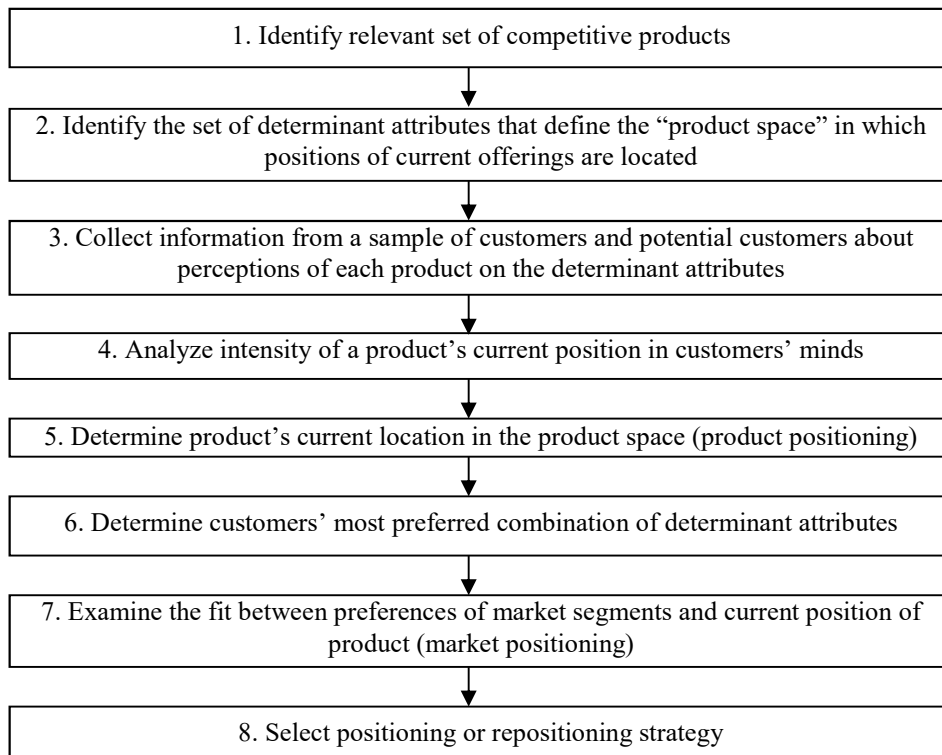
1. Identify relevant set of competitive products

2. Identify the set of determinant attributes that define the “product space” in which positions of current offerings are located

3. Collect information from a sample of customers and potential customers about perceptions of each product on the determinant attributes

4. Analyze intensity of a product’s current position in customers’ minds

5. Determine product’s current location in the product space (product positioning)

6. Determine customers’ most preferred combination of determinant attributes

7. Examine the fit between preferences of market segments and current position of product (market positioning)

8. Select positioning or repositioning strategy